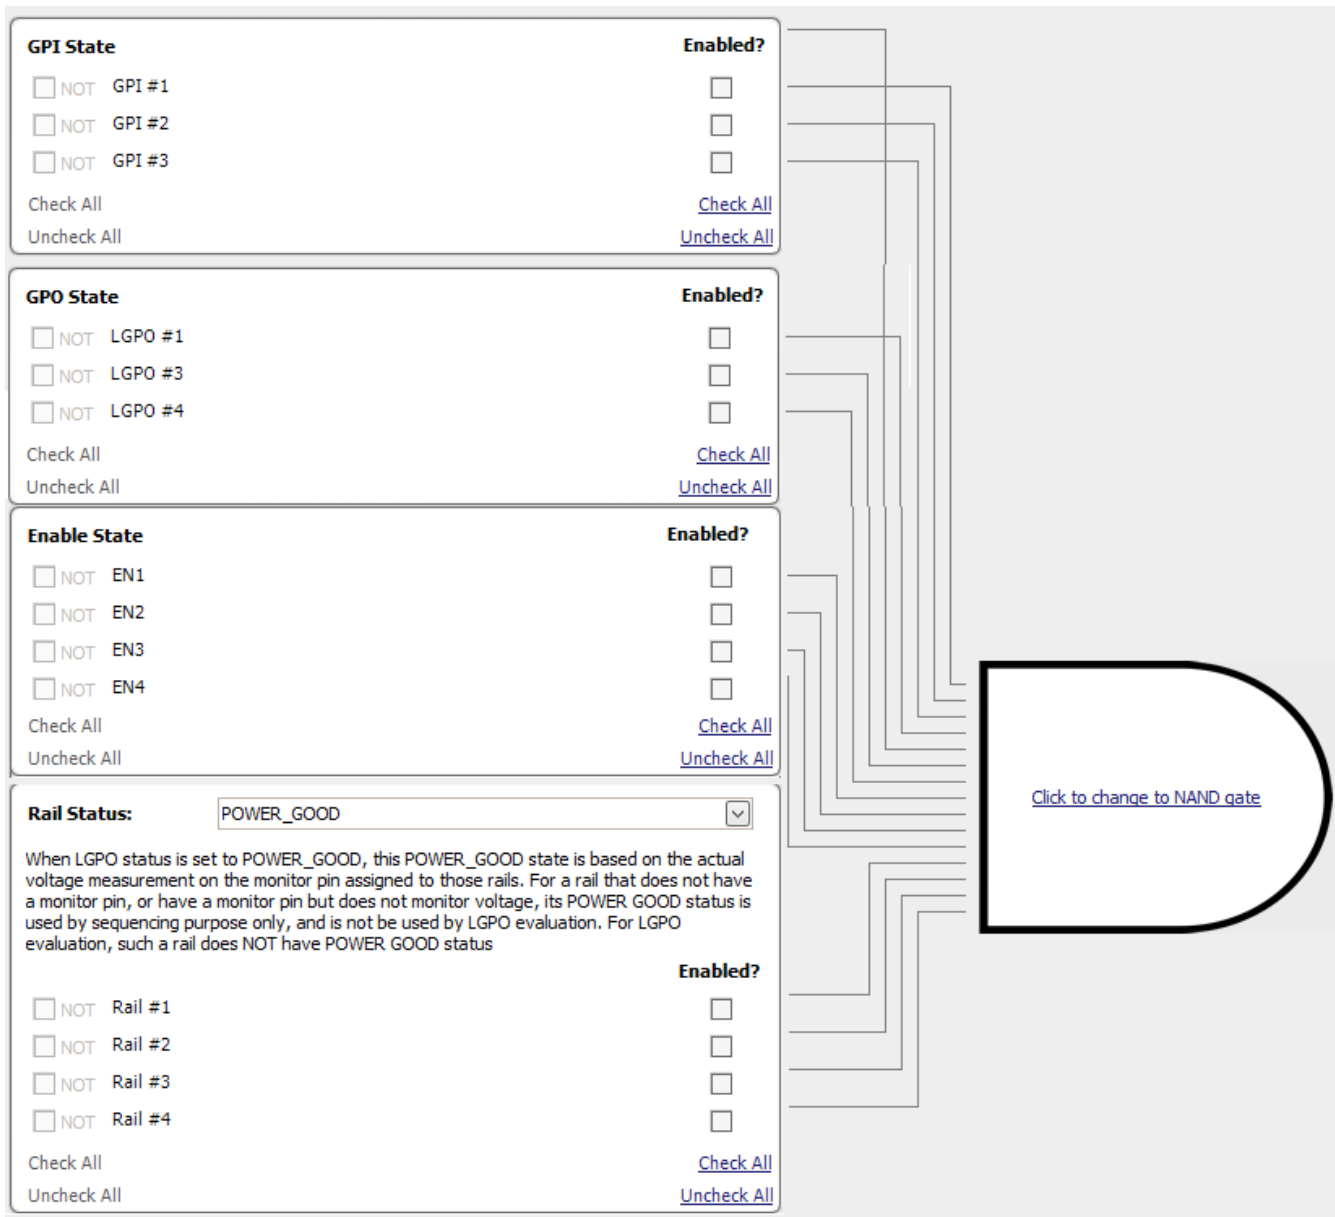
GPI State
Enabled?
NOT GPI #1
NOT GPI #2
NOT GPI #3
Check All
Check All
Uncheck All
Uncheck All

GPO State
Enabled?
NOT LGPO #1
NOT LGPO #3
NOT LGPO #4
Check All
Check All
Uncheck All
Uncheck All

Enable State
Enabled?
NOT EN1
NOT EN2
NOT EN3
NOT EN4
Check All
Check All
Uncheck All
Uncheck All

Rail Status: POWER_GOOD

When LGPO status is set to POWER_GOOD, this POWER_GOOD state is based on the actual voltage measurement on the monitor pin assigned to those rails. For a rail that does not have a monitor pin, or have a monitor pin but does not monitor voltage, its POWER GOOD status is used by sequencing purpose only, and is not be used by LGPO evaluation. For LGPO evaluation, such a rail does NOT have POWER GOOD status

Enabled?
NOT Rail #1
NOT Rail #2
NOT Rail #3
NOT Rail #4
Check All
Check All
Uncheck All
Uncheck All

Click to change to NAND gate